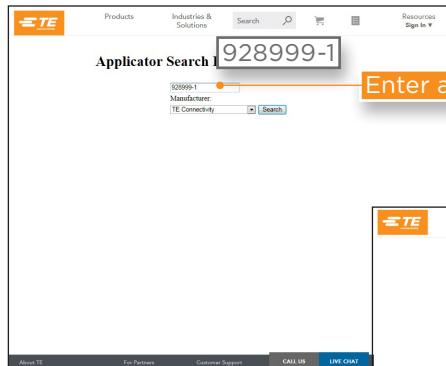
TE

Products

Industries & Solutions

Search

Resources
Sign In ▼

Applicator Search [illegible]

928999-1

Enter a

928999-1

Manufacturer:

TE Connectivity

Search

TE

About TE

For Partners

Customer Support

CALL US

LIVE CHAT